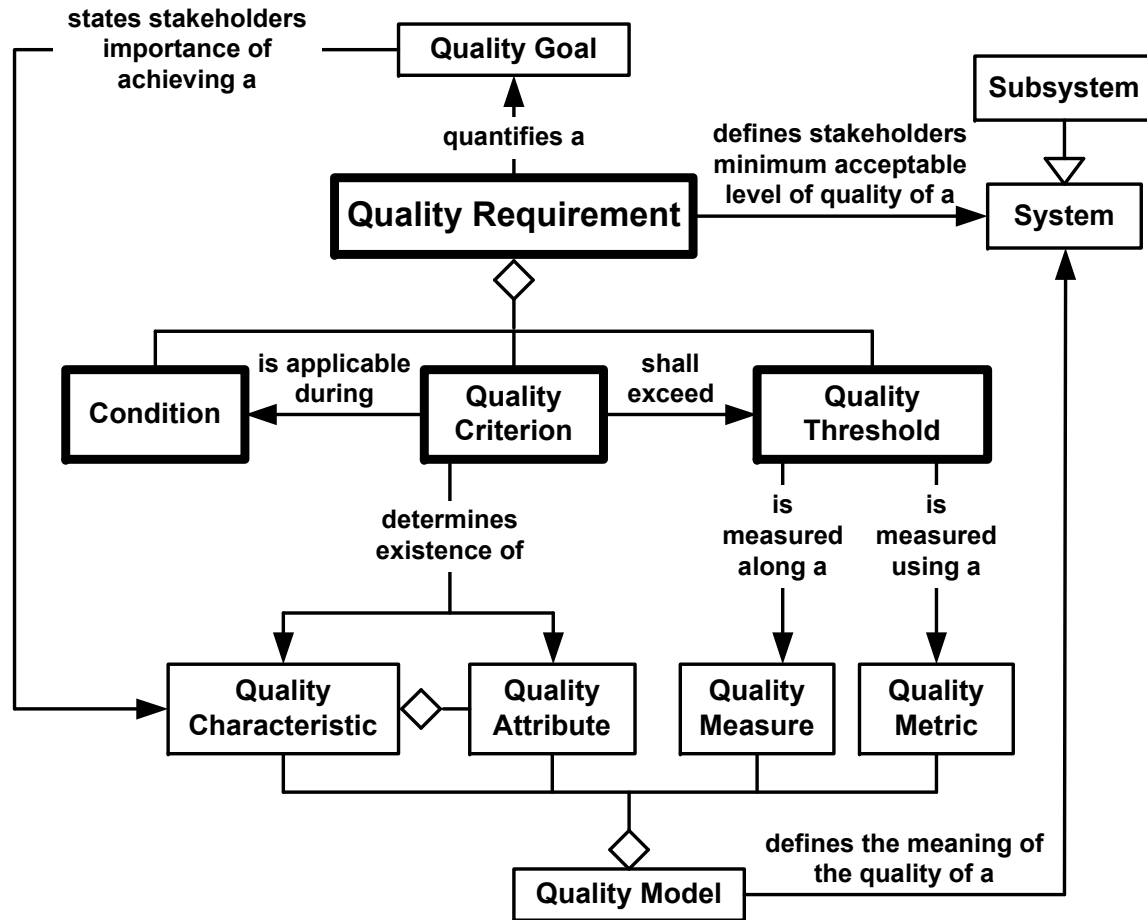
states stakeholders importance of achieving a

Quality Goal

quantifies a

Subsystem

defines stakeholders minimum acceptable level of quality of a

Quality Requirement

System

is applicable during

shall exceed

Condition

Quality Criterion

Quality Threshold

determines existence of

is measured along a

is measured using a

Quality Characteristic

Quality Attribute

Quality Measure

Quality Metric

defines the meaning of the quality of a

Quality Model